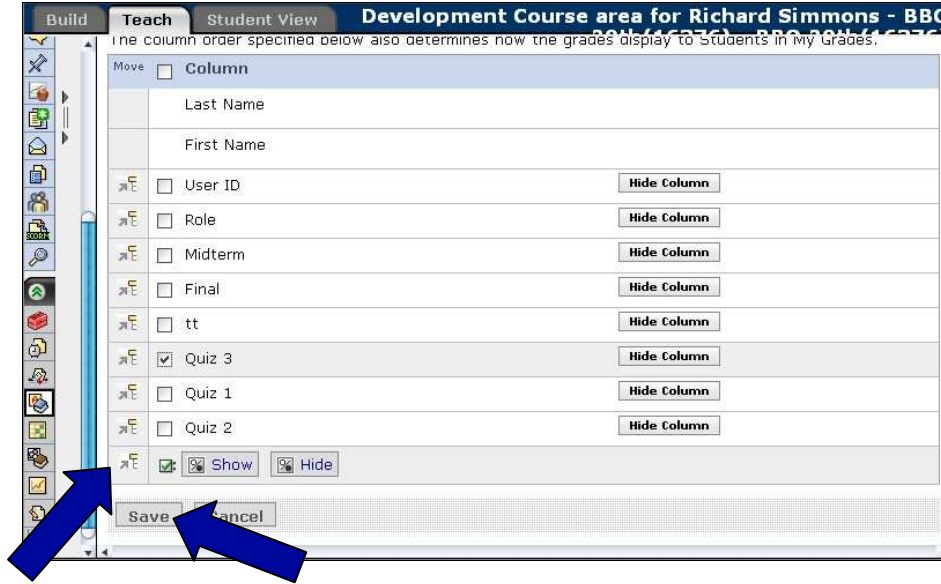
Build | Teach | Student View | Development Course area for Richard Simmons - BBC

The column order specified below also determines how the grades display to Students in My Grades.

| Move | Column | |
|---|---|---|
| | Last Name | |
| | First Name | |
| | User ID | Hide Column |
| | Role | Hide Column |
| | Midterm | Hide Column |
| | Final | Hide Column |
| | tt | Hide Column |
| | Quiz 3 | Hide Column |
| | Quiz 1 | Hide Column |
| | Quiz 2 | Hide Column |
| | Show Hide | |

Save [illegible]ancel